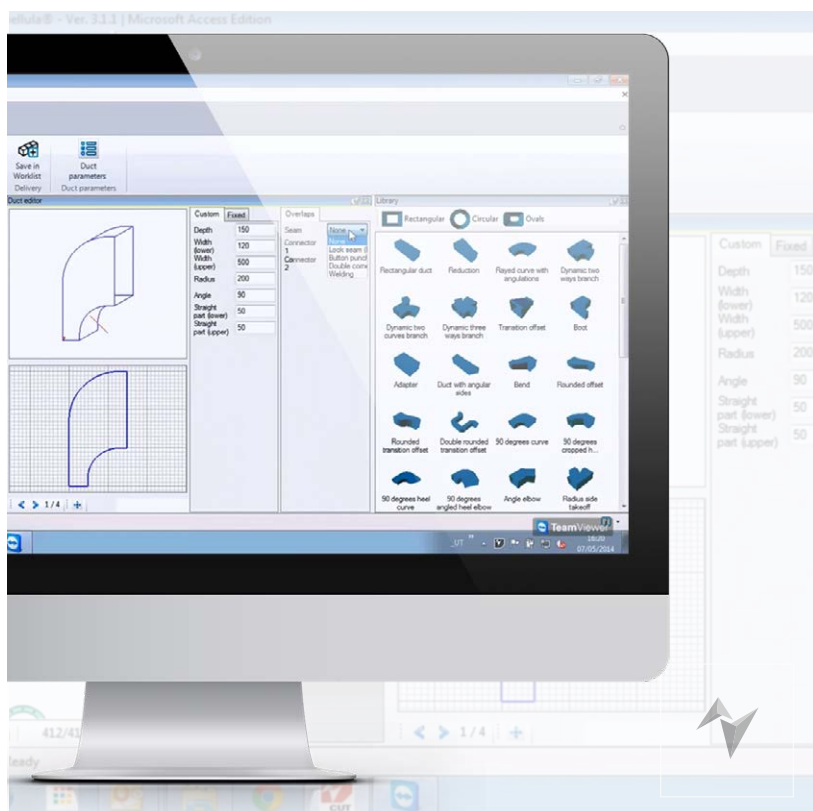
ellula® - Ver. 3.3.1 | Microsoft Access Edition

Save in Worklist
Duct parameters
Delivery
Duct parameters

Duct editor

Custom
Fixed
Depth 150
Width (lower) 120
Width (upper) 500
Radius 200
Angle 90
Straight part (lower) 50
Straight part (upper) 50

Overlaps
Seam
None
Connector 1
Connector 2
None
Lock seam
Button punch
Double corner
Welding

Library
Rectangular
Circular
Ovals

Rectangular duct
Reduction
Rayed curve with angulations
Dynamic two ways branch
Dynamic two curves branch
Dynamic three ways branch
Transition offset
Boot
Adapter
Duct with angular sides
Bend
Rounded offset
Rounded transition offset
Double rounded transition offset
90 degrees curve
90 degrees cropped h...
90 degrees heel curve
90 degrees angled heel elbow
Angle elbow
Radius side takeoff

< > 1 / 4 +

TeamViewer

18:20
07/05/2014

Custom
Fixed
Depth 150
Width (lower) 120
Width (upper) 500
Radius 200
Angle 90
Straight part (lower) 50
Straight part (upper) 50

412/41
< > 1 / 4 +
Ready